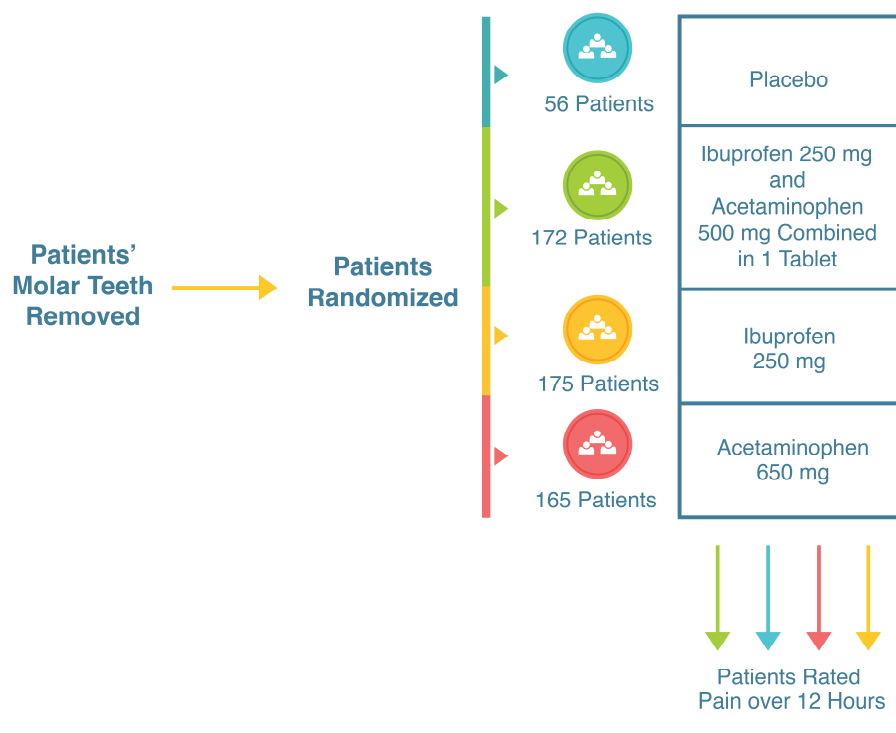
Patients' Molar Teeth Removed

Patients Randomized

56 Patients

Placebo

172 Patients

Ibuprofen 250 mg and Acetaminophen 500 mg Combined in 1 Tablet

175 Patients

Ibuprofen 250 mg

165 Patients

Acetaminophen 650 mg

Patients Rated Pain over 12 Hours